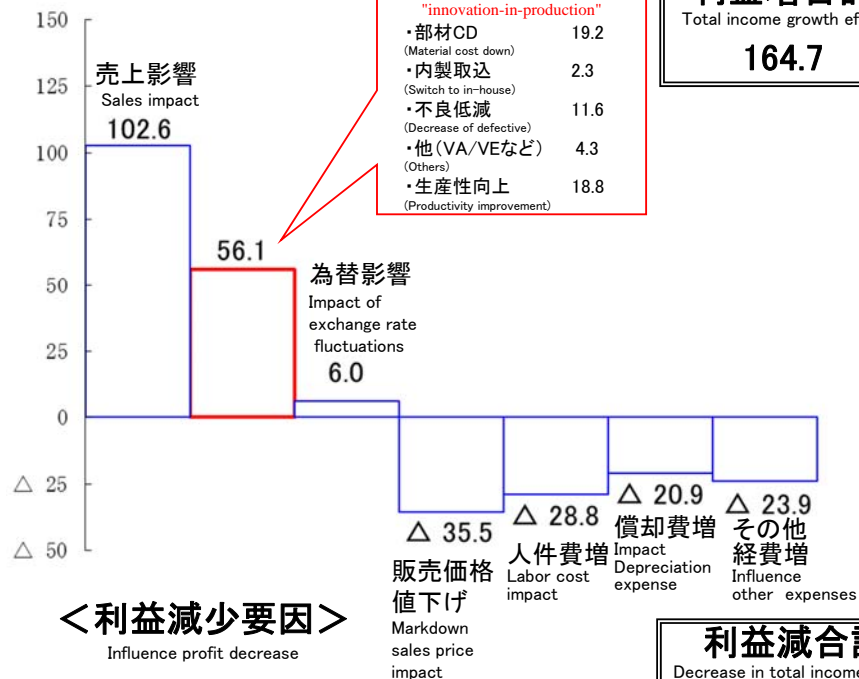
150
125
100
75
50
25
0
△ 25
△ 50

"innovation-in-production"
・部材CD 19.2
(Material cost down)
・内製取込 2.3
(Switch to in-house)
・不良低減 11.6
(Decrease of defective)
・他(VA/VEなど) 4.3
(Others)
・生産性向上 18.8
(Productivity improvement)

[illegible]
Total income growth ef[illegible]
164.7

売上影響
Sales impact
102.6

56.1

為替影響
Impact of exchange rate fluctuations
6.0

△ 35.5
販売価格値下げ
Markdown sales price impact

△ 28.8
人件費増
Labor cost impact

△ 20.9
償却費増
Impact Depreciation expense

△ 23.9
その他経費増
Influence other expenses

<利益減少要因>
Influence profit decrease

利益減合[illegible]
Decrease in total income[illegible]